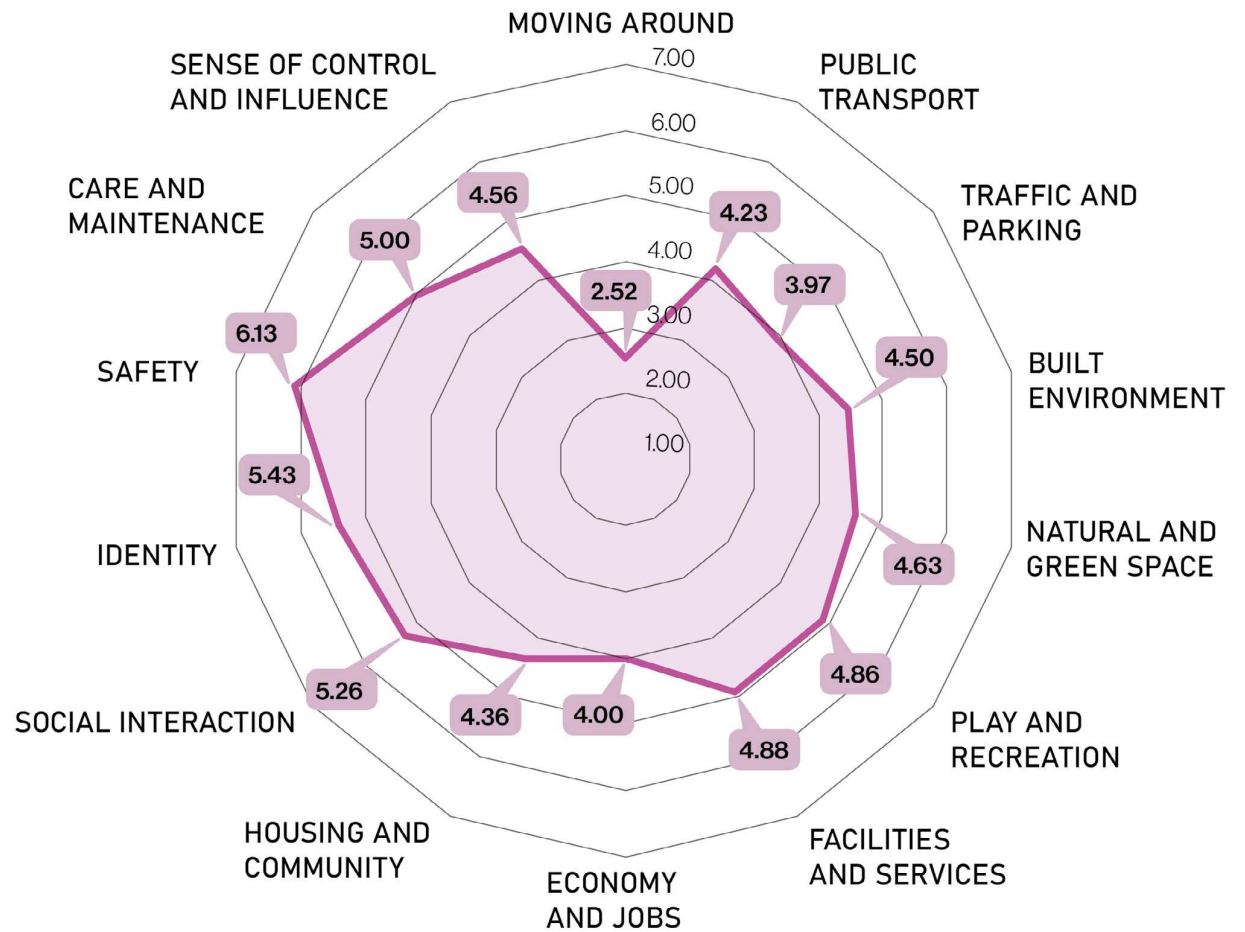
MOVING AROUND
PUBLIC TRANSPORT
TRAFFIC AND PARKING
BUILT ENVIRONMENT
NATURAL AND GREEN SPACE
PLAY AND RECREATION
FACILITIES AND SERVICES
ECONOMY AND JOBS
HOUSING AND COMMUNITY
SOCIAL INTERACTION
IDENTITY
SAFETY
CARE AND MAINTENANCE
SENSE OF CONTROL AND INFLUENCE

7.00
6.00
5.00
4.00
3.00
2.00
1.00

2.52
4.23
3.97
4.50
4.63
4.86
4.88
4.00
4.36
5.26
5.43
6.13
5.00
4.56